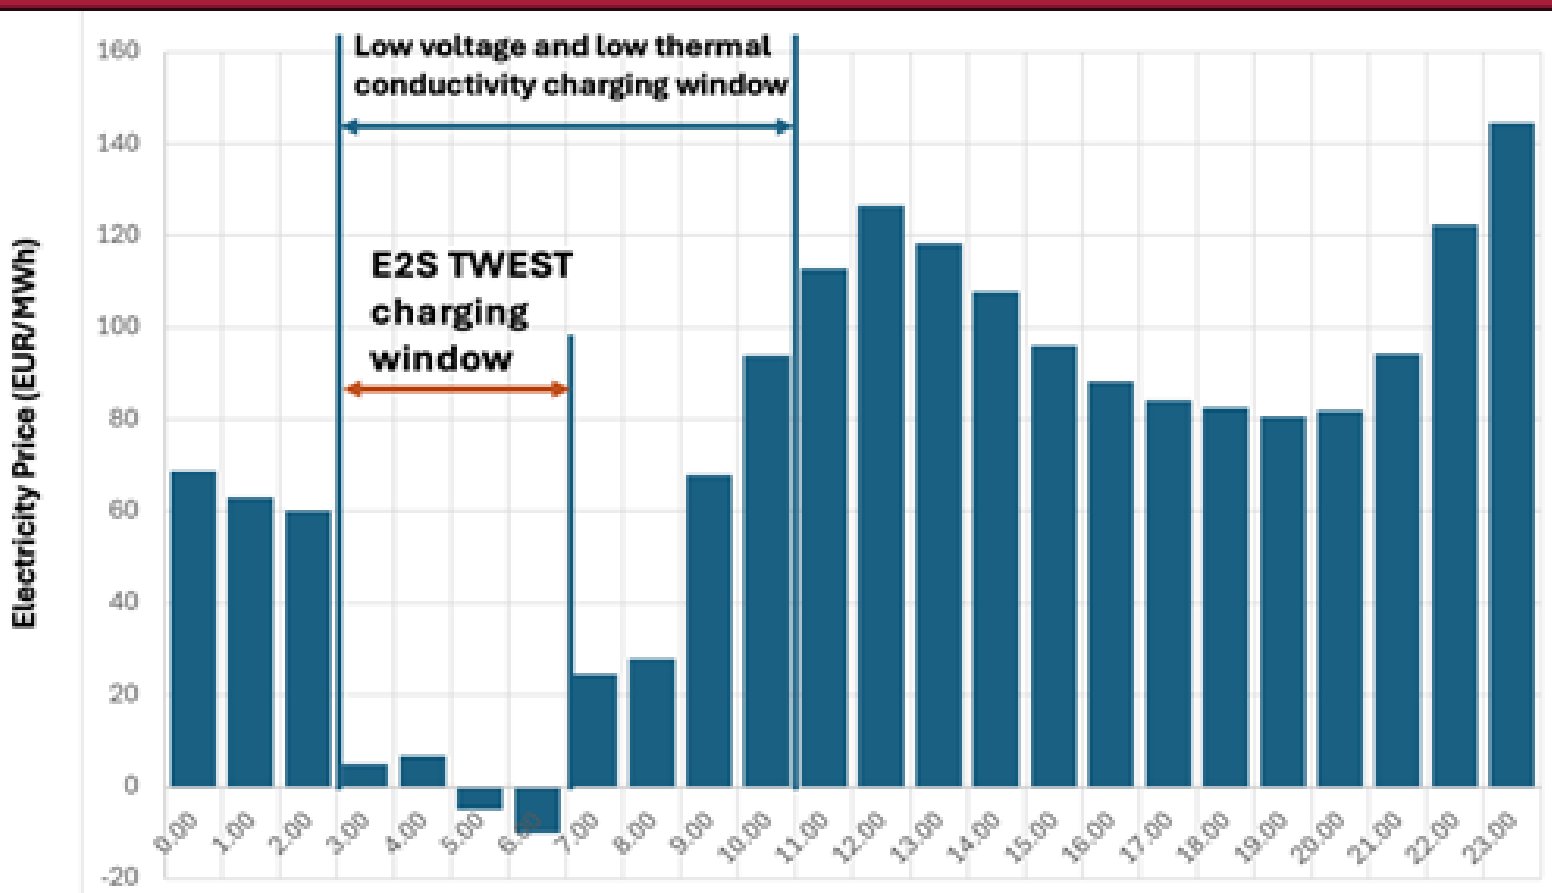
Low voltage and low thermal conductivity charging window

E2S TWEST charging window

Electricity Price (EUR/MWh)

160
140
120
100
80
60
40
20
0
-20

0:00
1:00
2:00
3:00
4:00
5:00
6:00
7:00
8:00
9:00
10:00
11:00
12:00
13:00
14:00
15:00
16:00
17:00
18:00
19:00
20:00
21:00
22:00
23:00